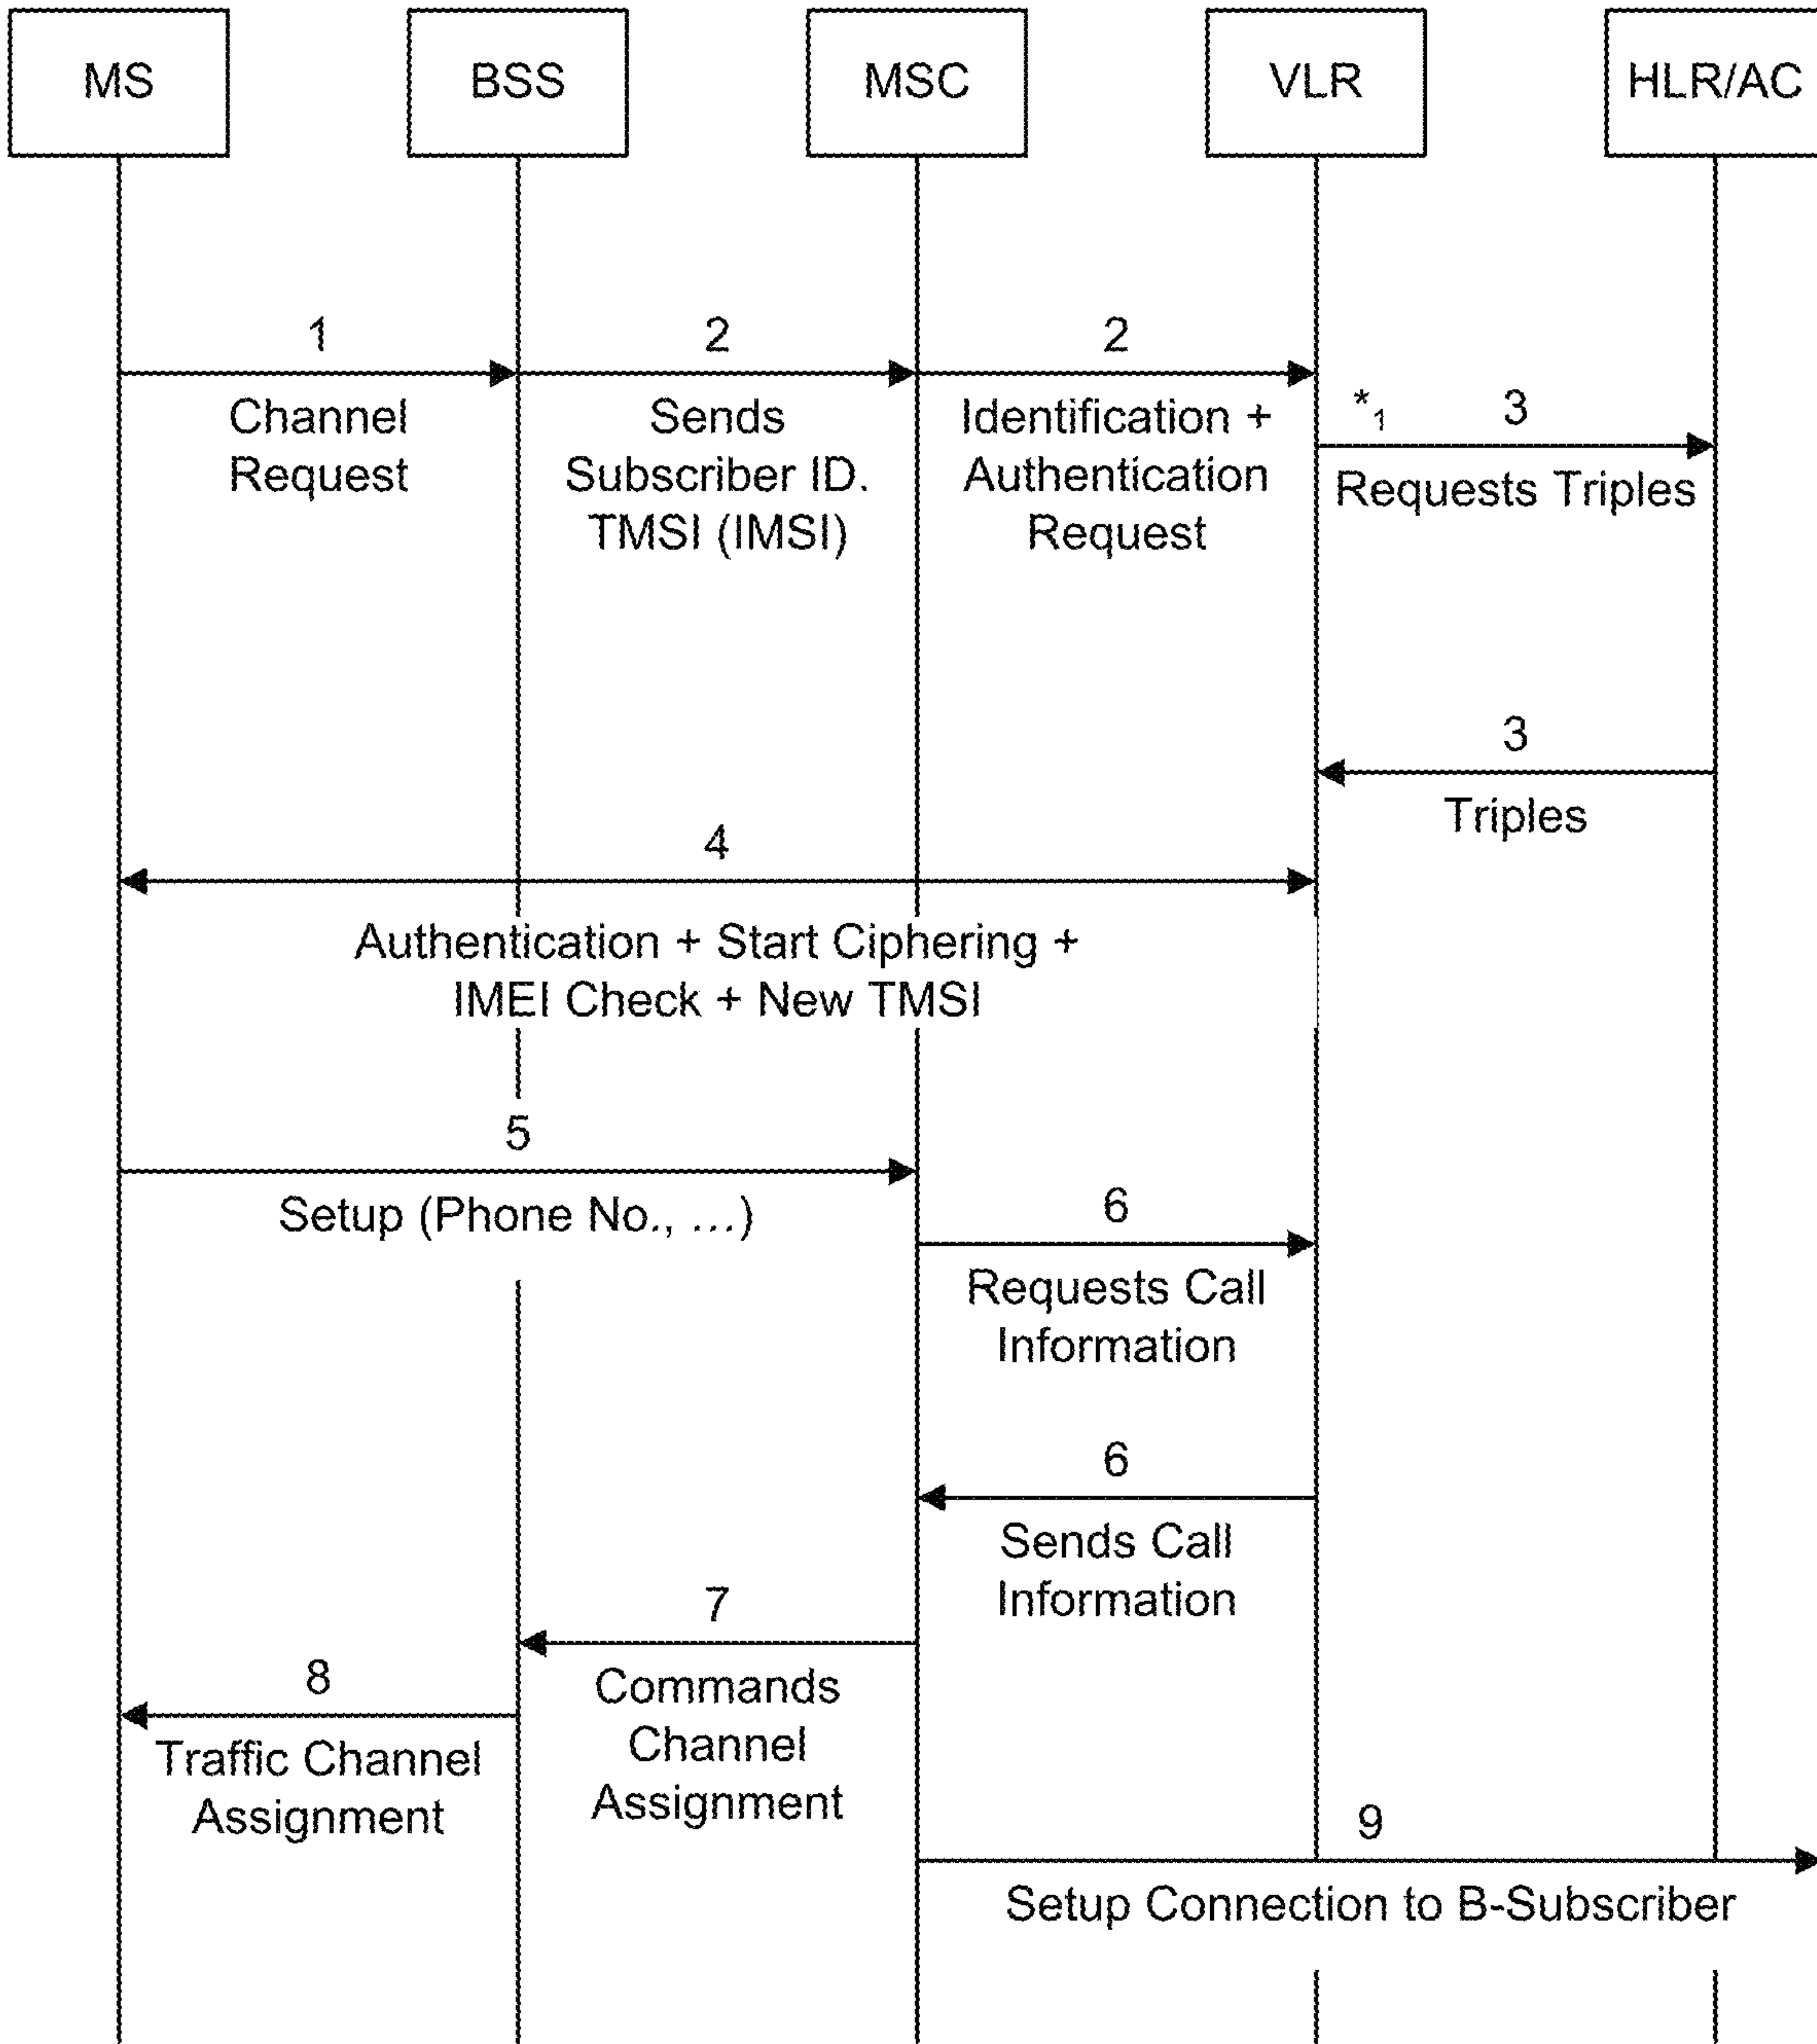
MS

BSS

MSC

VLR

HLR/AC

1

Channel Request

2

Sends Subscriber ID. TMSI (IMSI)

2

Identification + Authentication Request

$*_1$

3

Requests Triples

3

Triples

4

Authentication + Start Ciphering + IMEI Check + New TMSI

5

Setup (Phone No., ...)

6

Requests Call Information

6

Sends Call Information

7

Commands Channel Assignment

8

Traffic Channel Assignment

9

Setup Connection to B-Subscriber